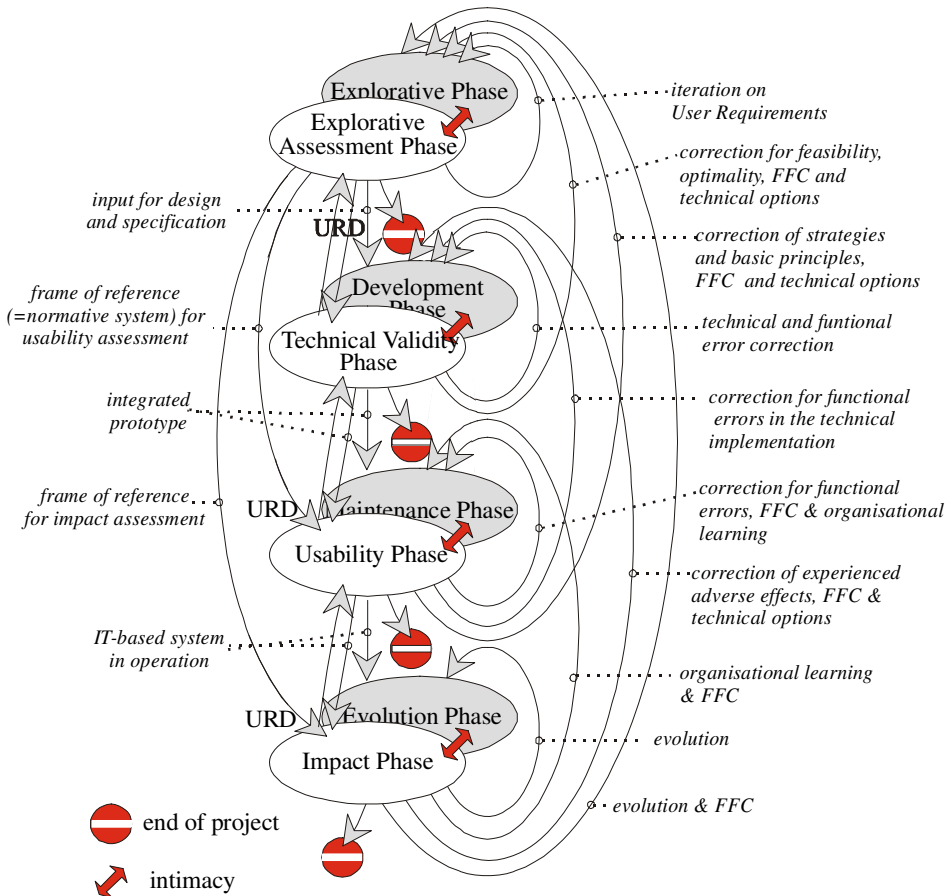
Explorative Phase

Explorative Assessment Phase

iteration on User Requirements

correction for feasibility, optimality, FFC and technical options

input for design and specification

URD

correction of strategies and basic principles, FFC and technical options

Development Phase

frame of reference (=normative system) for usability assessment

Technical Validity Phase

technical and funtional error correction

integrated prototype

correction for functional errors in the technical implementation

frame of reference for impact assessment

URD

Maintenance Phase

correction for functional errors, FFC & organisational learning

Usability Phase

correction of experienced adverse effects, FFC & technical options

IT-based system in operation

organisational learning & FFC

URD

Evolution Phase

evolution

Impact Phase

evolution & FFC

end of project

intimacy